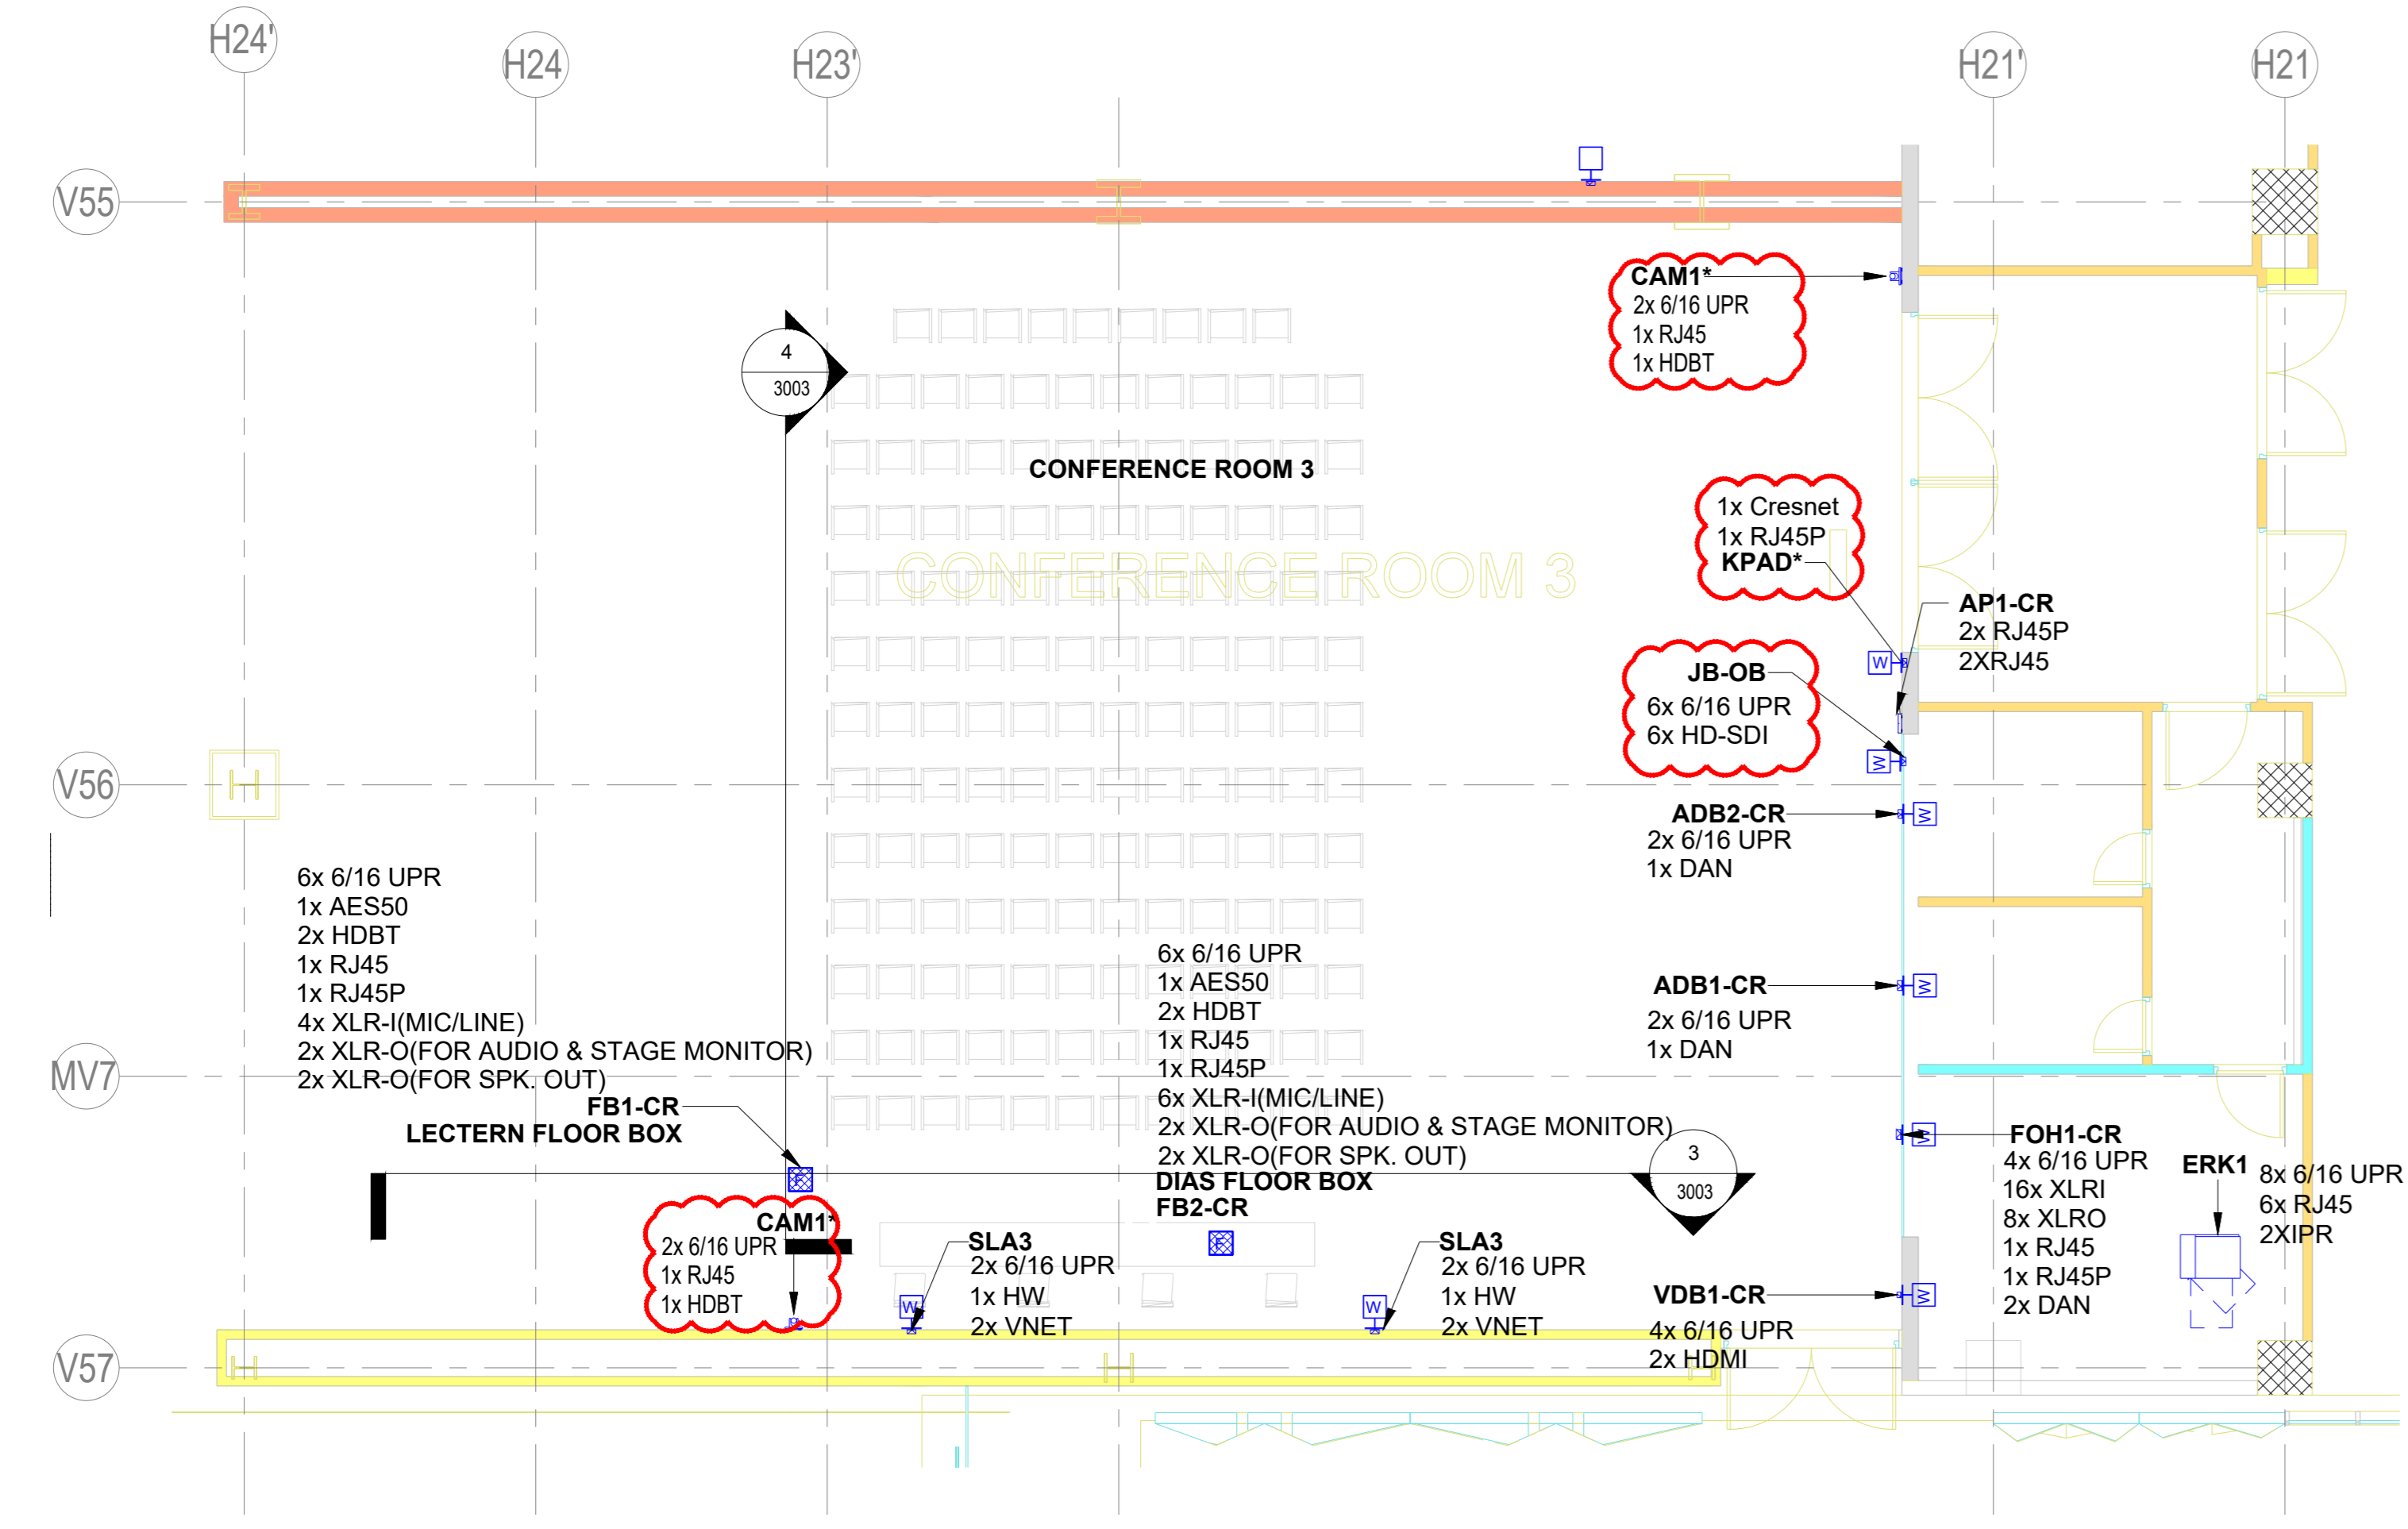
H24'
H24
H23'
H21'
H21

V55
V56
MV7
V57

CAM1*
2x 6/16 UPR
1x RJ45
1x HDBT

4
3003

CONFERENCE ROOM 3

CONFERENCE ROOM 3

1x Cresnet
1x RJ45P
KPAD*

AP1-CR
2x RJ45P
2XRJ45

JB-OB
6x 6/16 UPR
6x HD-SDI

ADB2-CR
2x 6/16 UPR
1x DAN

6x 6/16 UPR
1x AES50
2x HDBT
1x RJ45
1x RJ45P
4x XLR-I(MIC/LINE)
2x XLR-O(FOR AUDIO & STAGE MONITOR)
2x XLR-O(FOR SPK. OUT)

6x 6/16 UPR
1x AES50
2x HDBT
1x RJ45
1x RJ45P
6x XLR-I(MIC/LINE)
2x XLR-O(FOR AUDIO & STAGE MONITOR)
2x XLR-O(FOR SPK. OUT)
DIAS FLOOR BOX
FB2-CR

ADB1-CR
2x 6/16 UPR
1x DAN

FB1-CR
LECTERN FLOOR BOX

3
3003

FOH1-CR
4x 6/16 UPR
16x XLRI
8x XLRO
1x RJ45
1x RJ45P
2x DAN

ERK1
8x 6/16 UPR
6x RJ45
2XIPR

CAM1*
2x 6/16 UPR
1x RJ45
1x HDBT

SLA3
2x 6/16 UPR
1x HW
2x VNET

SLA3
2x 6/16 UPR
1x HW
2x VNET

VDB1-CR
4x 6/16 UPR
2x HDMI

W
W
W
W
W
W
W
W